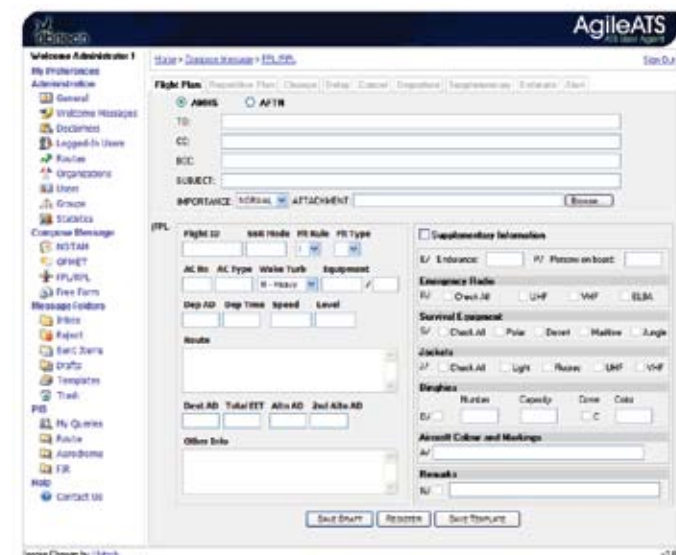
AgileATS
ATS User Agent

Welcome Administrator !
My Preferences
Administration
General
Welcome Messages
Disclaimer
Logged-In Users
Routes
Organizations
Users
Groups
Statistics
Compose Message
NOTAM
OPMET
FPL/RPL
Free Form
Message Folders
Inbox
Reject
Sent Items
Drafts
Templates
Trash
PIB
My Queries
Route
Aerodrome
FIR
Help
Contact Us

Home > Compose Message > FPL/RPL
Sign Out

Flight Plan | Repetitive Plan | Change | Delay | Cancel | Departure | Supplementary | Estimate | Alert

AMHS AFTN
TO:
CC:
BCC:
SUBJECT:
IMPORTANCE NORMAL ATTACHMENT Browse...

FPL
Flight ID | SSR Mode | Flt Rule | Flt Type
I
AC No | AC Type | Wake Turb | Equipment
M - Heavy /
Dep AD | Dep Time | Speed | Level
Route
Dest AD | Total EET | Altn AD | 2nd Altn AD
Other Info

Supplementary Information
E/ Endurance: P/ Persons on board:
Emergency Radio
R/ Check All UHF VHF ELBA
Survival Equipment
S/ Check All Polar Desert Maritime Jungle
Jackets
J/ Check All Light Fluores UHF VHF
Dinghies
Number Capacity Cover Color
D/ C
Aircraft Colour and Markings
A/
Remarks
N/

SAVE DRAFT | REGISTER | SAVE TEMPLATE

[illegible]